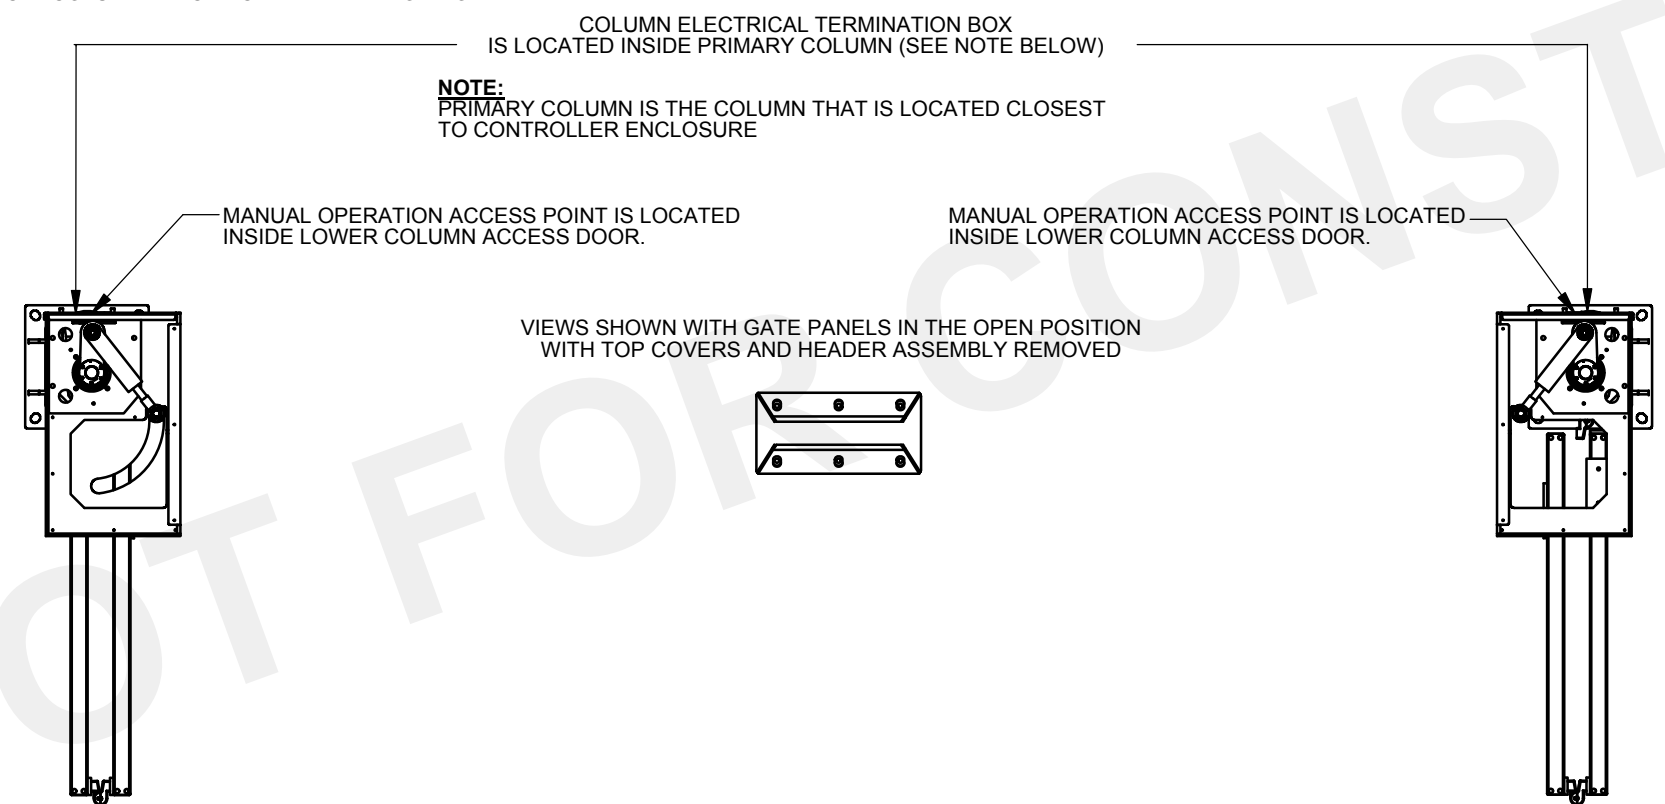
COLUMN ELECTRICAL TERMINATION BOX
IS LOCATED INSIDE PRIMARY COLUMN (SEE NOTE BELOW)

NOTE:
PRIMARY COLUMN IS THE COLUMN THAT IS LOCATED CLOSEST TO CONTROLLER ENCLOSURE

MANUAL OPERATION ACCESS POINT IS LOCATED INSIDE LOWER COLUMN ACCESS DOOR.

MANUAL OPERATION ACCESS POINT IS LOCATED INSIDE LOWER COLUMN ACCESS DOOR.

VIEWS SHOWN WITH GATE PANELS IN THE OPEN POSITION
WITH TOP COVERS AND HEADER ASSEMBLY REMOVED

OT FOR CONST